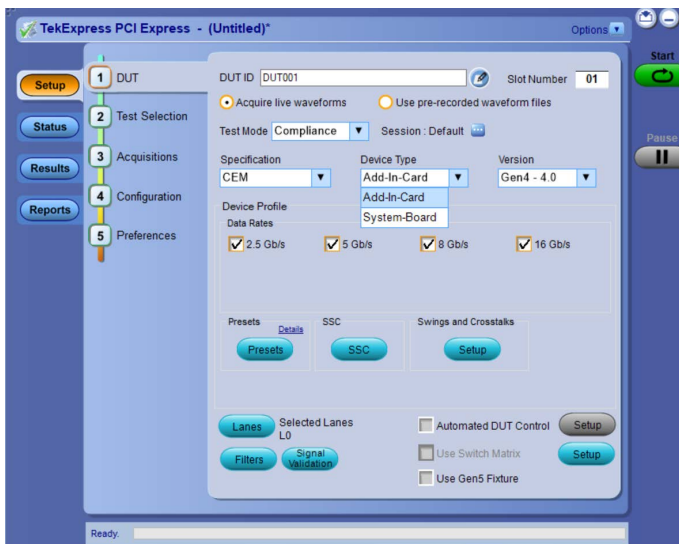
TekExpress PCI Express - (Untitled)*

Options

Start

Pause

Setup

Status

Results

Reports

1 DUT

2 Test Selection

3 Acquisitions

4 Configuration

5 Preferences

DUT ID DUT001

Slot Number 01

Acquire live waveforms

Use pre-recorded waveform files

Test Mode Compliance

Session : Default

Specification

CEM

Device Type

Add-In-Card

Add-In-Card

System-Board

Version

Gen4 - 4.0

Device Profile

Data Rates

2.5 Gb/s

5 Gb/s

8 Gb/s

16 Gb/s

Presets

Details

Presets

SSC

SSC

Swings and Crosstalks

Setup

Lanes

Selected Lanes

L0

Filters

Signal Validation

Automated DUT Control

Setup

Use Switch Matrix

Setup

Use Gen5 Fixture

Ready.